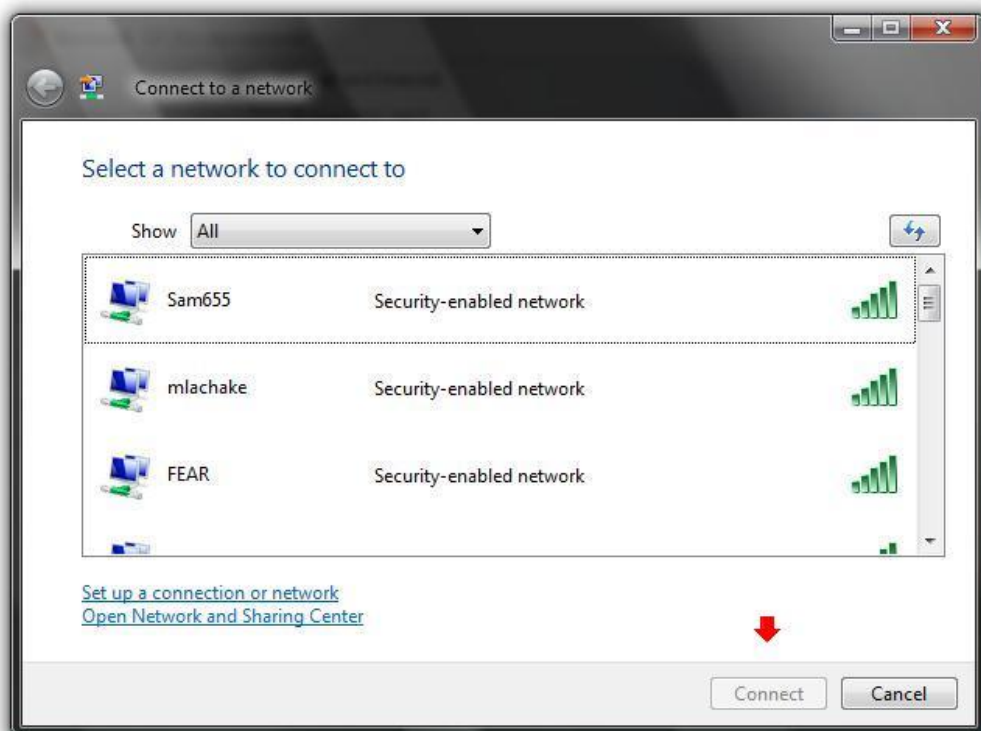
Connect to a network

Select a network to connect to

Show All

Sam655 Security-enabled network

mlachake Security-enabled network

FEAR Security-enabled network

Set up a connection or network
Open Network and Sharing Center

Connect Cancel